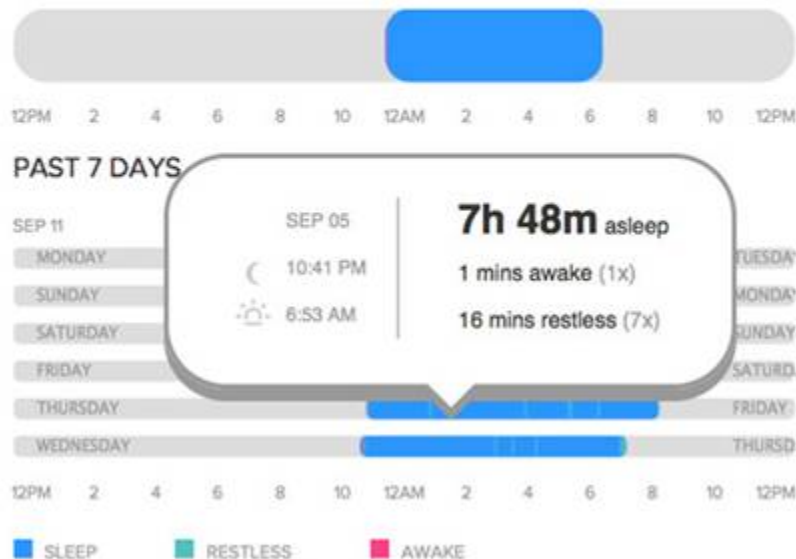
12PM 2 4 6 8 10 12AM 2 4 6 8 10 12PM

PAST 7 DAYS

SEP 11

MONDAY
SUNDAY
SATURDAY
FRIDAY
THURSDAY
WEDNESDAY

SEP 05
10:41 PM
6:53 AM

7h 48m asleep
1 mins awake (1x)
16 mins restless (7x)

TUESDA
MONDA
SUNDAY
SATURD
FRIDAY
THURSD

12PM 2 4 6 8 10 12AM 2 4 6 8 10 12PM

SLEEP RESTLESS AWAKE